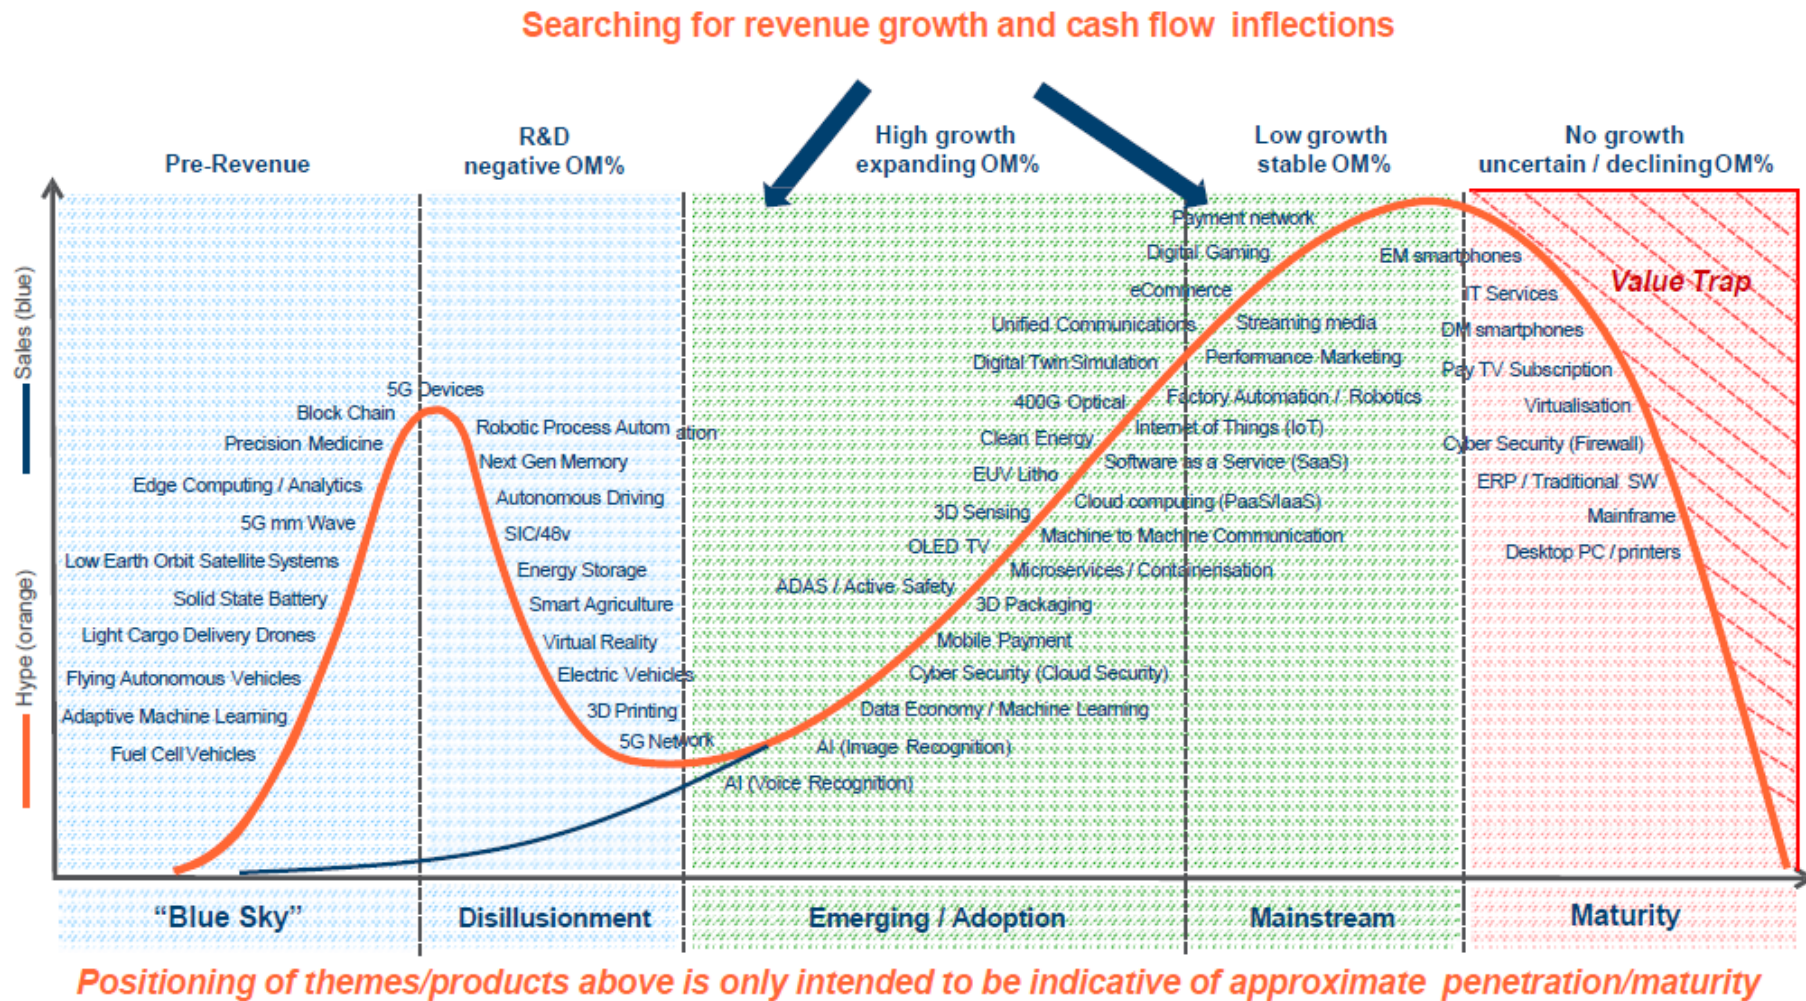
Searching for revenue growth and cash flow inflections

Pre-Revenue

R&D
negative OM%

High growth
expanding OM%

Low growth
stable OM%

No growth
uncertain / declining OM%

Sales (blue)

Hype (orange)

5G Devices
Block Chain
Precision Medicine
Edge Computing / Analytics
5G mm Wave
Low Earth Orbit Satellite Systems
Solid State Battery
Light Cargo Delivery Drones
Flying Autonomous Vehicles
Adaptive Machine Learning
Fuel Cell Vehicles

Robotic Process Automation
Next Gen Memory
Autonomous Driving
SIC/48v
Energy Storage
Smart Agriculture
Virtual Reality
Electric Vehicles
3D Printing
5G Network

Payment network
Digital Gaming
eCommerce
Unified Communications
Streaming media
Digital Twin Simulation
Performance Marketing
400G Optical
Factory Automation / Robotics
Clean Energy
Internet of Things (IoT)
EUV Litho
Software as a Service (SaaS)
3D Sensing
Cloud computing (PaaS/IaaS)
OLED TV
Machine to Machine Communication
Microservices / Containerisation
ADAS / Active Safety
3D Packaging
Mobile Payment
Cyber Security (Cloud Security)
Data Economy / Machine Learning
AI (Image Recognition)
AI (Voice Recognition)

EM smartphones
IT Services
DM smartphones
Pay TV Subscription
Virtualisation
Cyber Security (Firewall)
ERP / Traditional SW
Mainframe
Desktop PC / printers

Value Trap

“Blue Sky”
Disillusionment
Emerging / Adoption
Mainstream
Maturity

Positioning of themes/products above is only intended to be indicative of approximate penetration/maturity